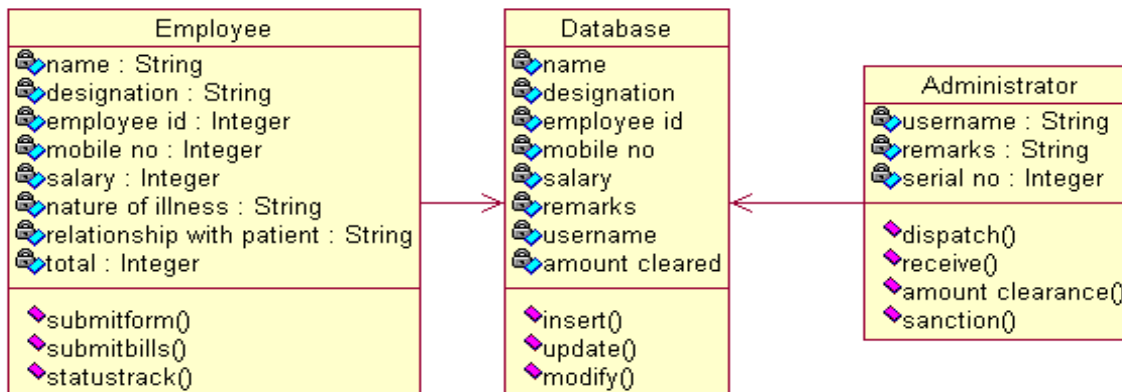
Employee

name : String
designation : String
employee id : Integer
mobile no : Integer
salary : Integer
nature of illness : String
relationship with patient : String
total : Integer

submitform()
submitbills()
statustrack()

Database

name
designation
employee id
mobile no
salary
remarks
username
amount cleared

insert()
update()
modify()

Administrator

username : String
remarks : String
serial no : Integer

dispatch()
receive()
amount clearance()
sanction()